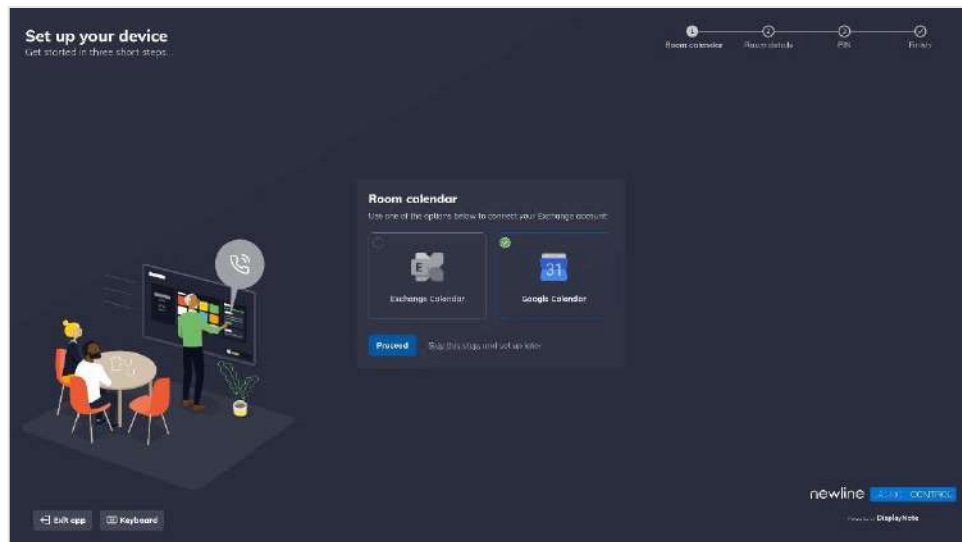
Set up your device
Get started in three short steps...

Room calendar
Room details
PIN
Finish

Room calendar
Use one of the options below to connect your Exchange account

Exchange Calendar

31
Google Calendar

Proceed
Skip this stage and set up later

newline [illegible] CONTROL
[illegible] DisplayNote

Exit app
Keyboard